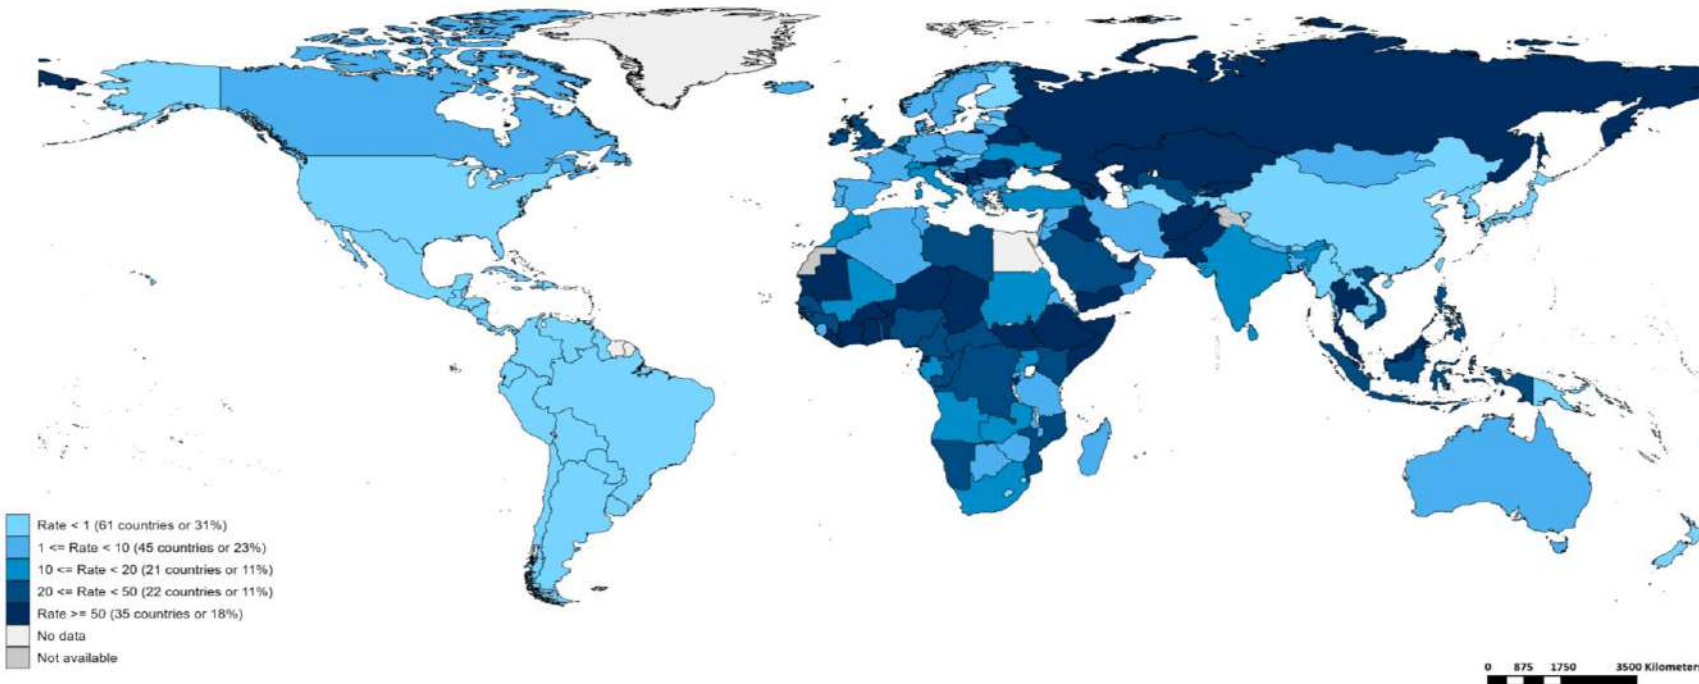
Rate < 1 (61 countries or 31%)
1 <= Rate < 10 (45 countries or 23%)
10 <= Rate < 20 (21 countries or 11%)
20 <= Rate < 50 (22 countries or 11%)
Rate >= 50 (35 countries or 18%)
No data
Not available

0 875 1750 3500 Kilometer